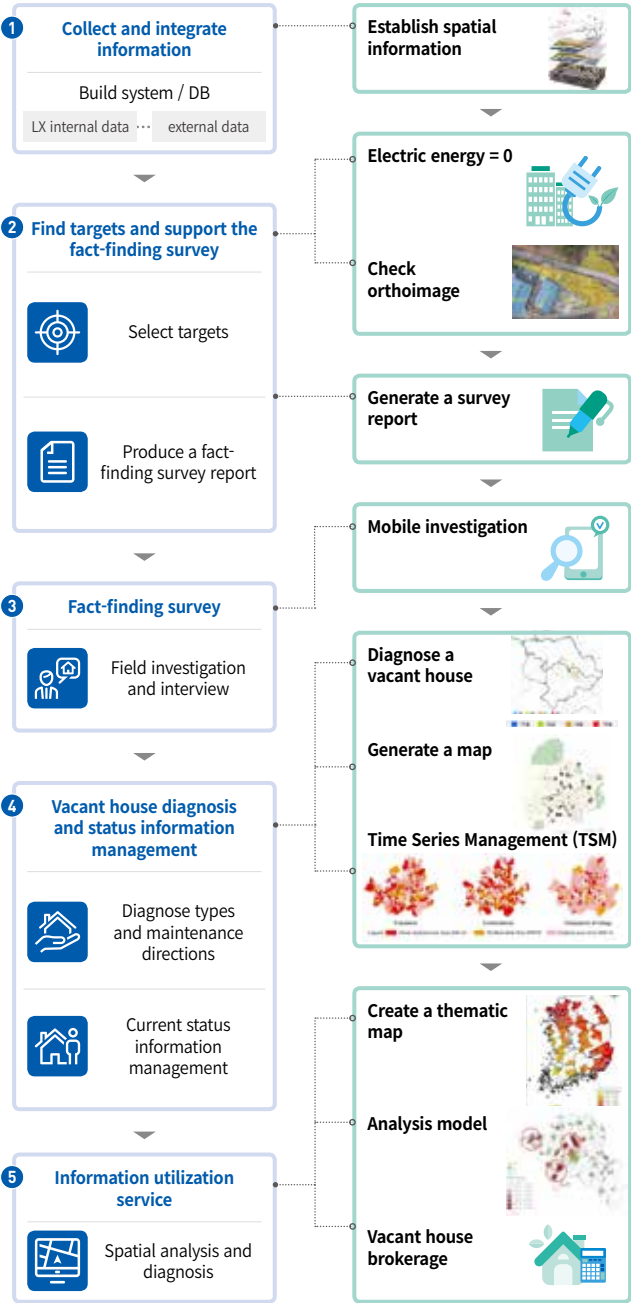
1 Collect and integrate information

Build system / DB

LX internal data ··· external data

Establish spatial information

Electric energy = 0

Check orthoimage

2 Find targets and support the fact-finding survey

Select targets

Produce a fact-finding survey report

Generate a survey report

Mobile investigation

3 Fact-finding survey

Field investigation and interview

Diagnose a vacant house

Generate a map

Time Series Management (TSM)

4 Vacant house diagnosis and status information management

Diagnose types and maintenance directions

Current status information management

Create a thematic map

Analysis model

Vacant house brokerage

5 Information utilization service

Spatial analysis and diagnosis